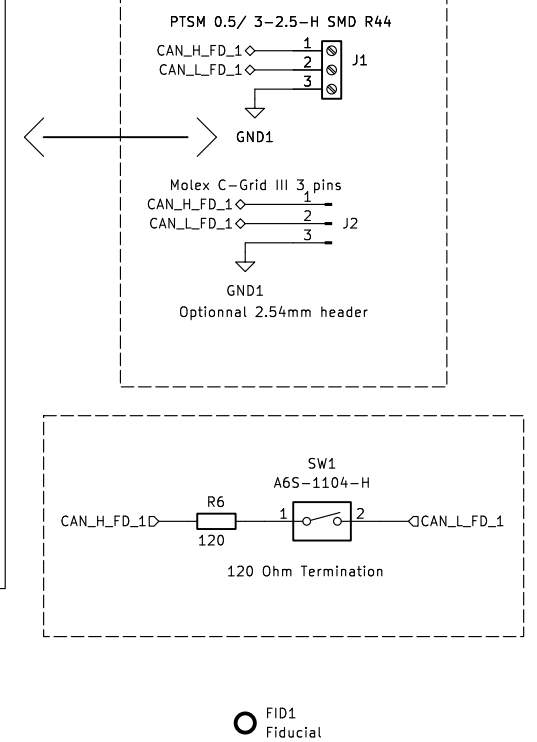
PTSM 0.5/ 3-2.5-H SMD R44

CAN_H_FD_1
CAN_L_FD_1
1
2
3
J1

GND1

Molex C-Grid III 3 pins
CAN_H_FD_1
CAN_L_FD_1
1
2
3
J2

GND1
Optionnal 2.54mm header

SW1
A6S-1104-H

CAN_H_FD_1
R6
120
1
2
CAN_L_FD_1

120 Ohm Termination

FID1
Fiducial